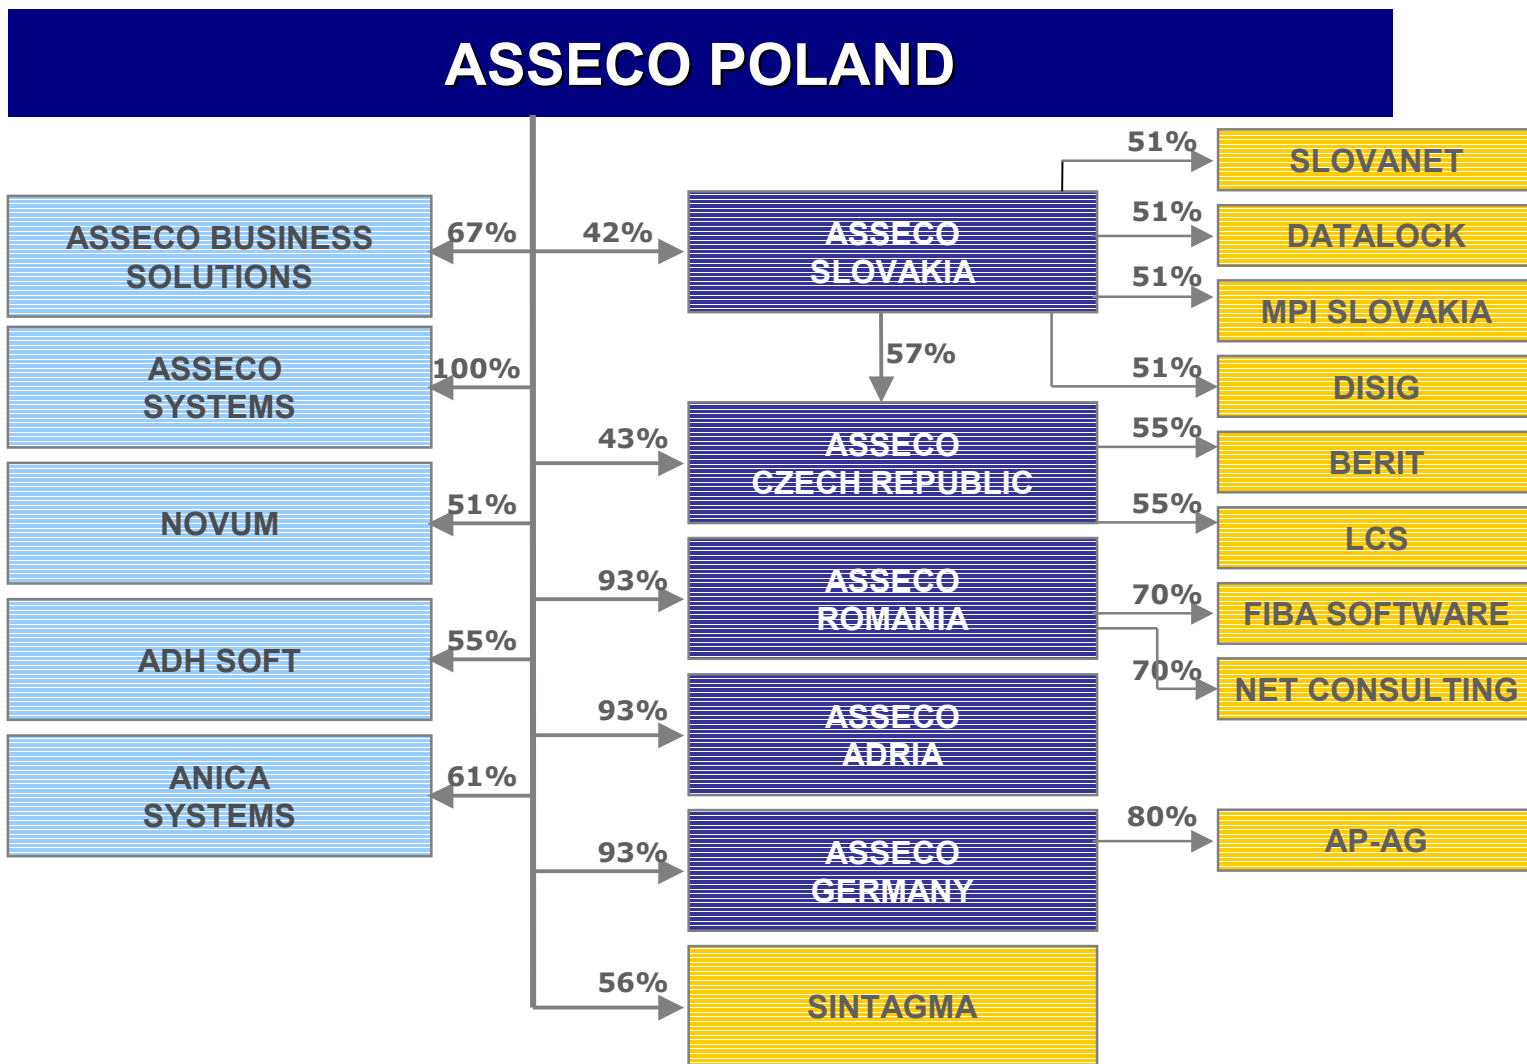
ASSECO POLAND

67%
ASSECO BUSINESS SOLUTIONS

100%
ASSECO SYSTEMS

51%
NOVUM

55%
ADH SOFT

61%
ANICA SYSTEMS

42%
ASSECO SLOVAKIA

57%

43%
ASSECO CZECH REPUBLIC

93%
ASSECO ROMANIA

93%
ASSECO ADRIA

93%
ASSECO GERMANY

56%
SINTAGMA

51%
SLOVANET

51%
DATALOCK

51%
MPI SLOVAKIA

51%
DISIG

55%
BERIT

55%
LCS

70%
FIBA SOFTWARE

70%
NET CONSULTING

80%
AP-AG